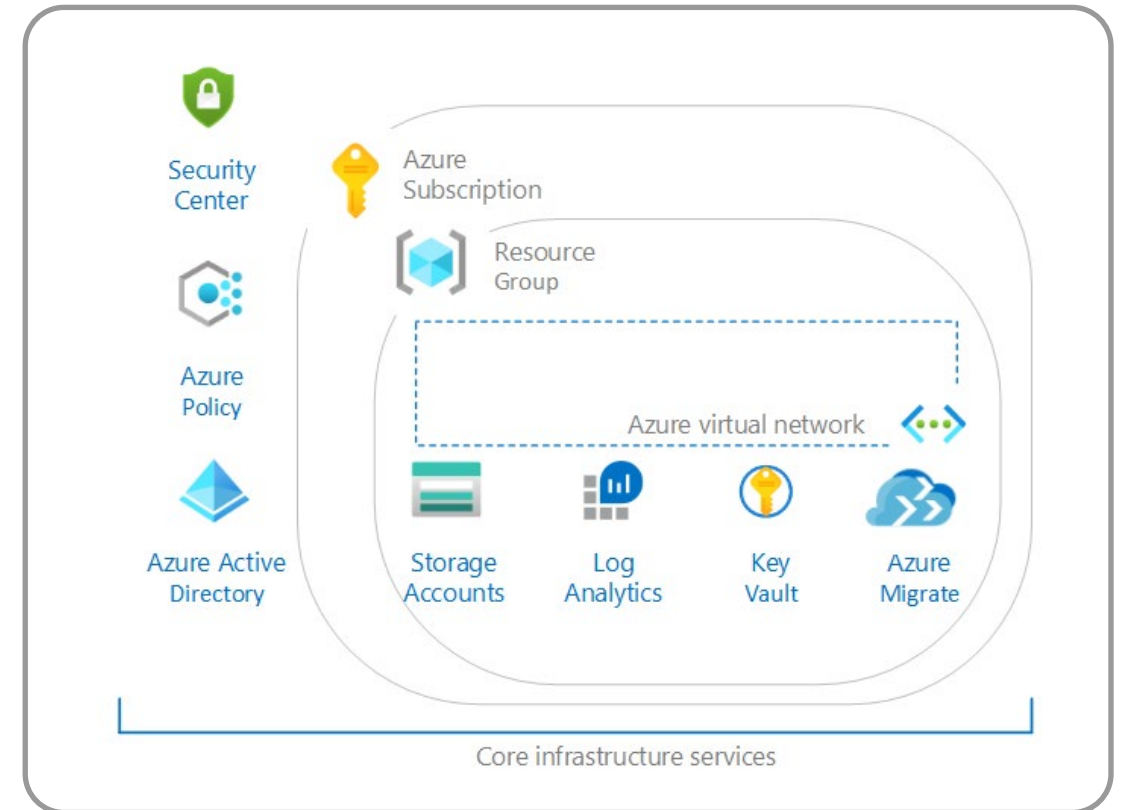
Security Center

Azure Policy

Azure Active Directory

Azure Subscription

Resource Group

Azure virtual network

Storage Accounts

Log Analytics

Key Vault

Azure Migrate

Core infrastructure services